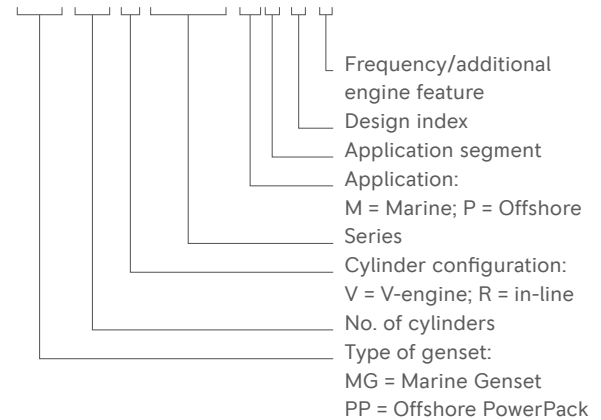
Frequency/additional engine feature
Design index
Application segment
Application:
M = Marine; P = Offshore
Series
Cylinder configuration:
V = V-engine; R = in-line
No. of cylinders
Type of genset:
MG = Marine Genset
PP = Offshore PowerPack